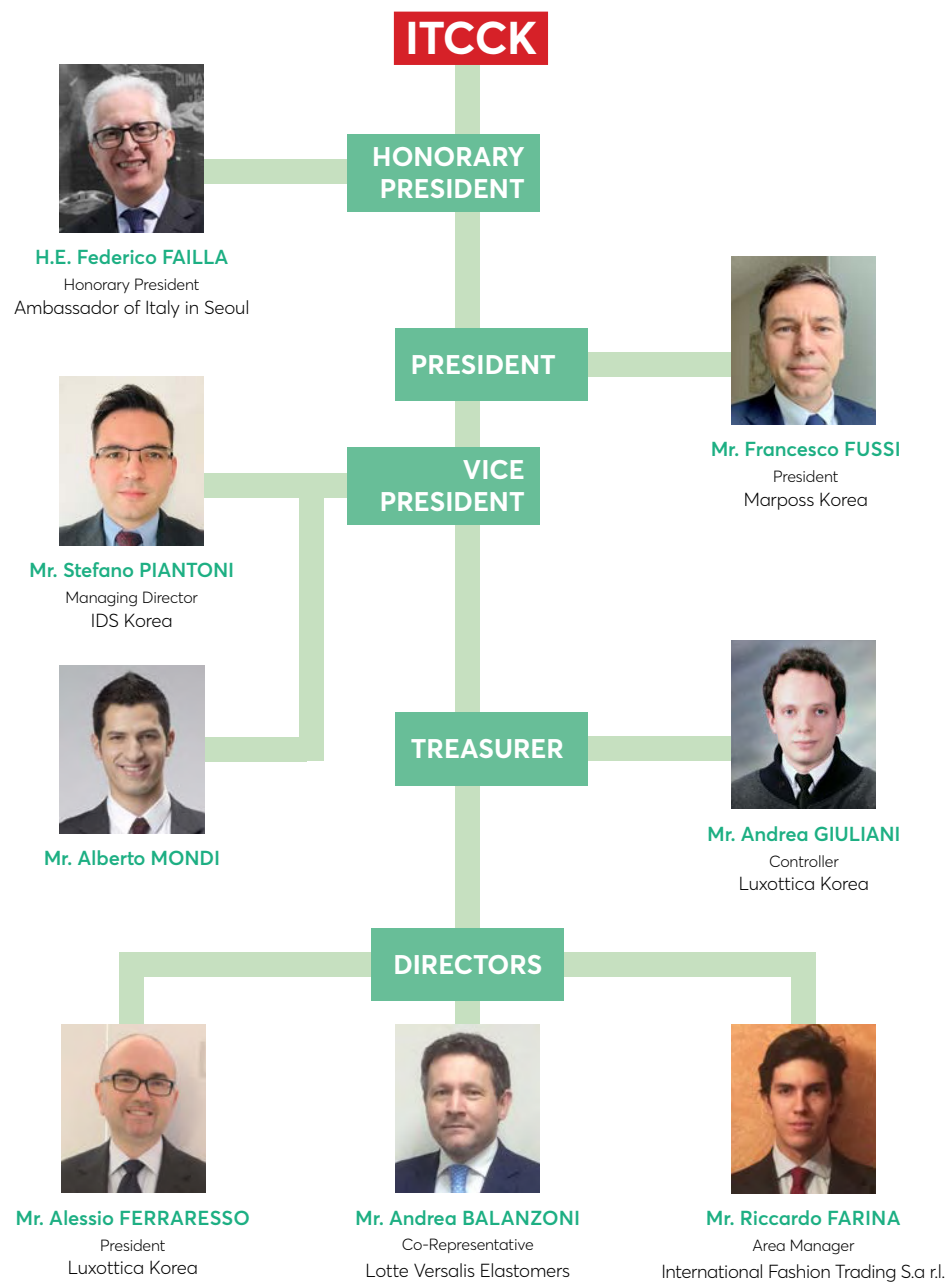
ITCCK

HONORARY PRESIDENT

H.E. Federico FAILLA
Honorary President
Ambassador of Italy in Seoul

PRESIDENT

Mr. Francesco FUSSI
President
Marposs Korea

VICE PRESIDENT

Mr. Stefano PIANTONI
Managing Director
IDS Korea

Mr. Alberto MONDI

TREASURER

Mr. Andrea GIULIANI
Controller
Luxottica Korea

DIRECTORS

Mr. Alessio FERRARESSO
President
Luxottica Korea

Mr. Andrea BALANZONI
Co-Representative
Lotte Versalis Elastomers

Mr. Riccardo FARINA
Area Manager
International Fashion Trading S.a r.l.